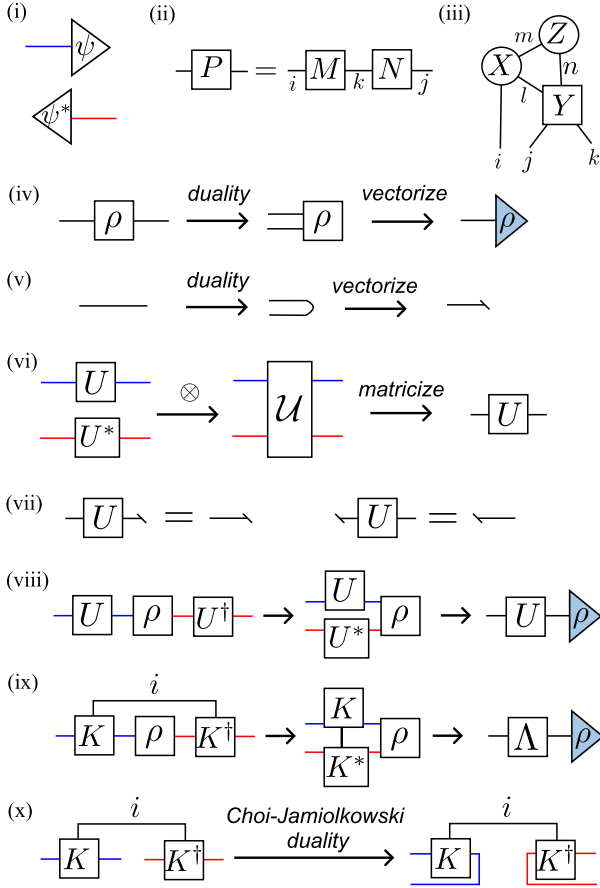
(i)

$\psi$

$\psi^*$

(ii)

$P$ $=$ $i$ $M$ $k$ $N$ $j$

(iii)

$m$ $Z$ $X$ $n$ $l$ $Y$ $i$ $j$ $k$

(iv)

$\rho$ duality $\rho$ vectorize $\rho$

(v)

duality vectorize

(vi)

$U$ $U^*$ $\otimes$ $\mathcal{U}$ matricize $U$

(vii)

$U$ $=$ $U$ $=$

(viii)

$U$ $\rho$ $U^\dagger$ $\rightarrow$ $U$ $U^*$ $\rho$ $\rightarrow$ $U$ $\rho$

(ix)

$i$ $K$ $\rho$ $K^\dagger$ $\rightarrow$ $K$ $K^*$ $\rho$ $\rightarrow$ $\Lambda$ $\rho$

(x)

$i$ $K$ $K^\dagger$ Choi-Jamiolkowski duality $i$ $K$ $K^\dagger$